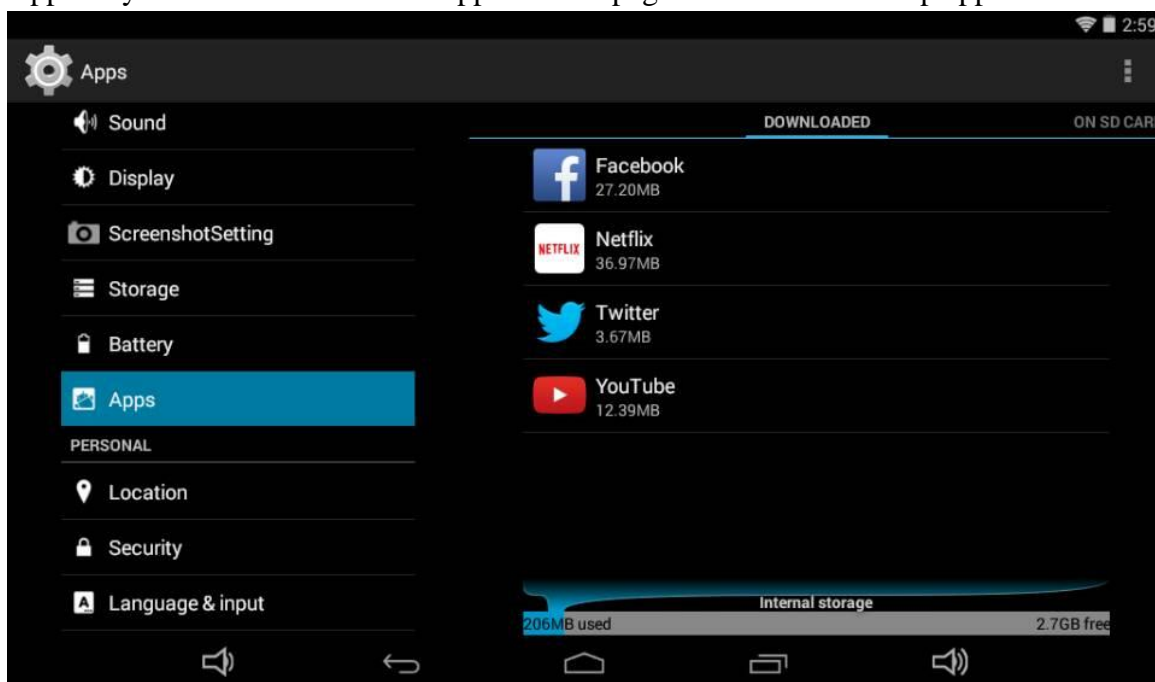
2:59

Apps

Sound

Display

ScreenshotSetting

Storage

Battery

Apps

PERSONAL

Location

Security

Language & input

DOWNLOADED

ON SD CAR

Facebook
27.20MB

NETFLIX

Netflix
36.97MB

Twitter
3.67MB

YouTube
12.39MB

Internal storage

206MB used

2.7GB free